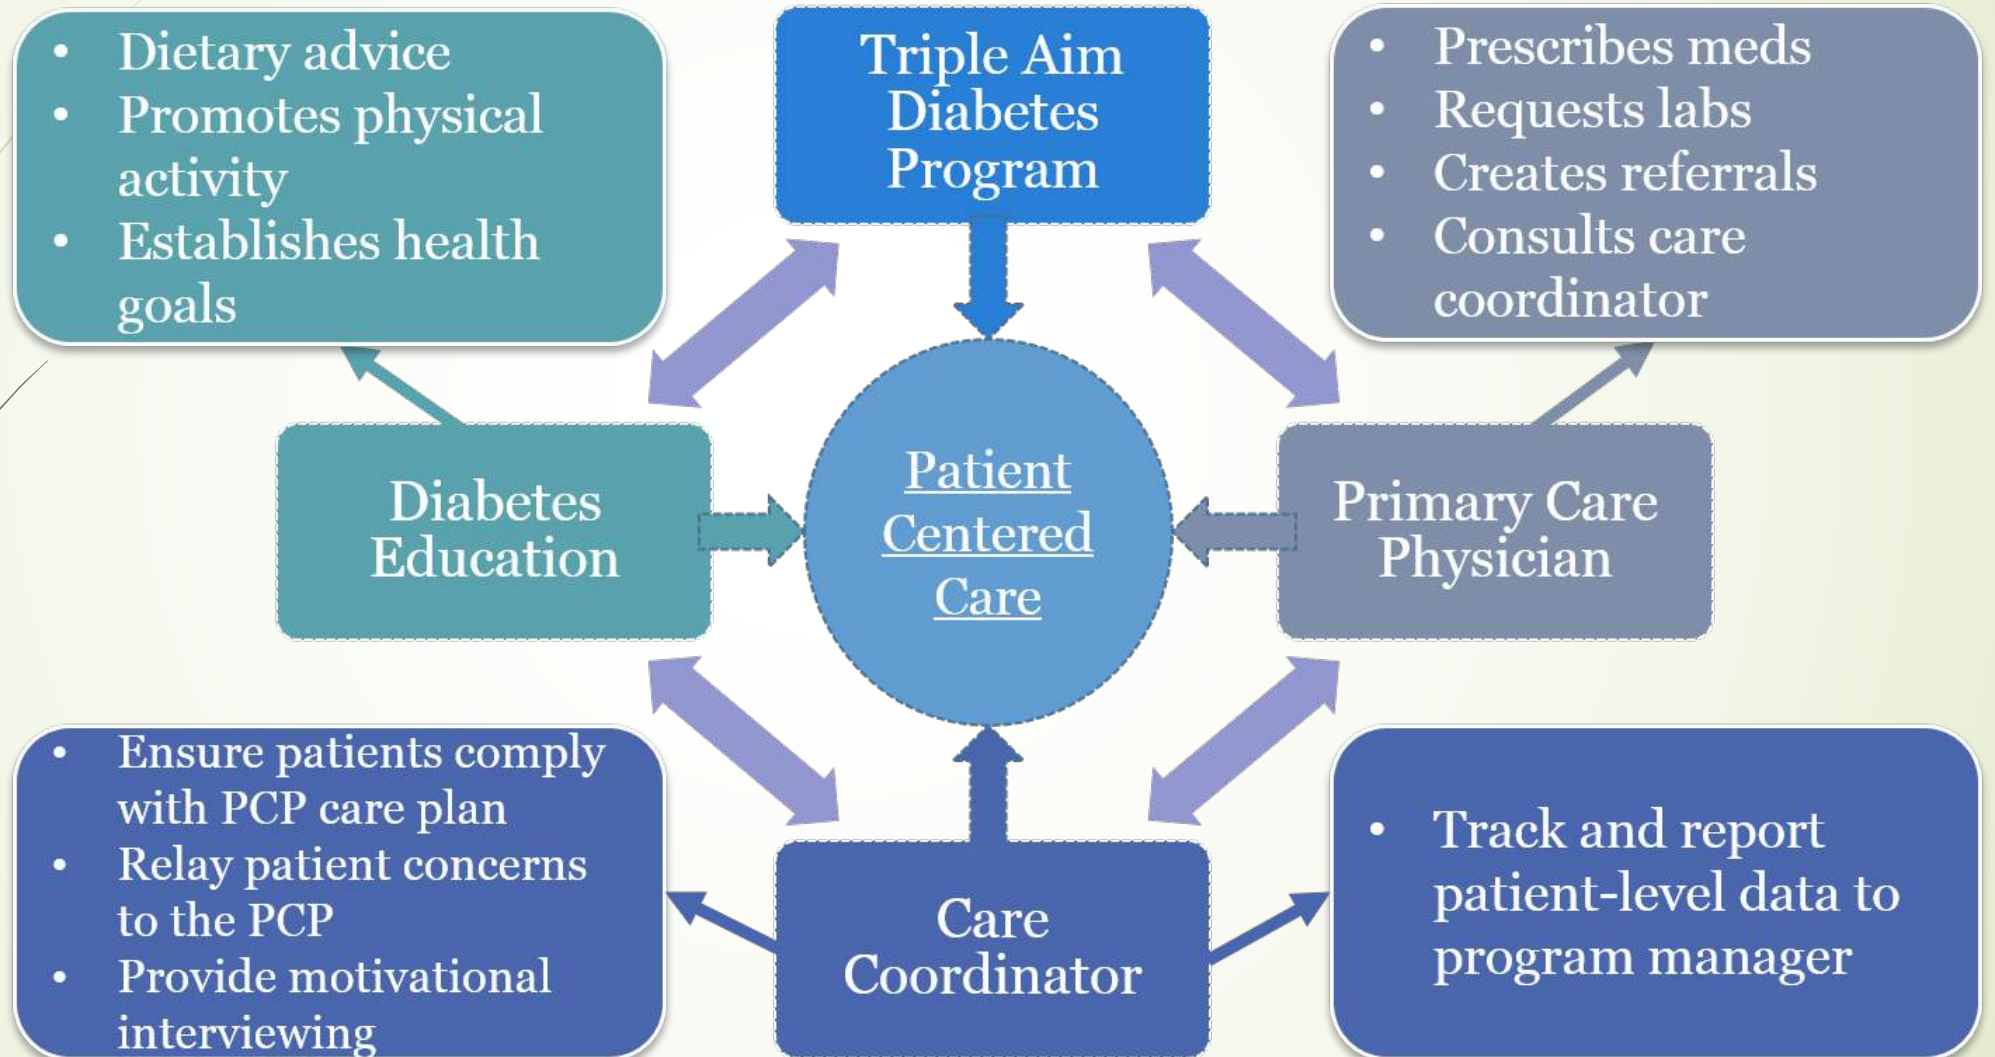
- Dietary advice
- Promotes physical activity
- Establishes health goals

Triple Aim Diabetes Program

- Prescribes meds
- Requests labs
- Creates referrals
- Consults care coordinator

Diabetes Education

Patient Centered Care

Primary Care Physician

- Ensure patients comply with PCP care plan
- Relay patient concerns to the PCP
- Provide motivational interviewing

Care Coordinator

- Track and report patient-level data to program manager